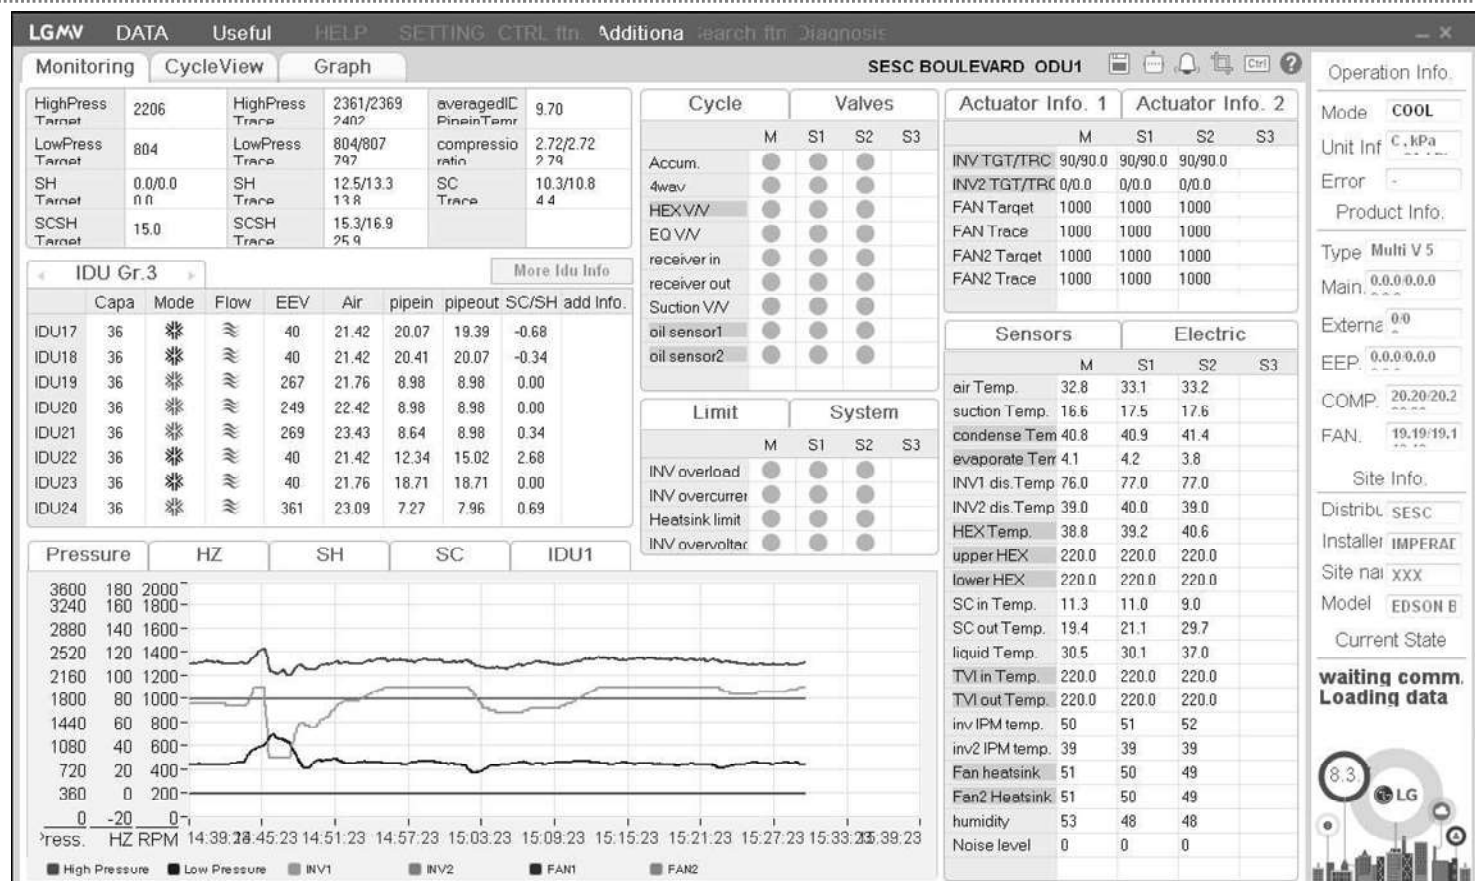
LGMV DATA Useful HELP SETTING CTRL ftn. Additiona earch ftn Diagnosis

Monitoring CycleView Graph

SESC BOULEVARD ODU1

| HighPress Target | 2206 | HighPress Trace | 2361/2369 2402 | averagedIDPipeinTemp | 9.70 |
|---|---|---|---|---|---|
| LowPress Target | 804 | LowPress Trace | 804/807 797 | compression ratio | 2.72/2.72 2.79 |
| SH Target | 0.0/0.0 0.0 | SH Trace | 12.5/13.3 13.8 | SC Trace | 10.3/10.8 4.4 |
| SCSH Target | 15.0 | SCSH Trace | 15.3/16.9 25.9 | | |

IDU Gr.3 More Idu Info

| | Capa | Mode | Flow | EEV | Air | pipein | pipeout | SC/SH | add Info. |
|---|---|---|---|---|---|---|---|---|---|
| IDU17 | 36 | | | 40 | 21.42 | 20.07 | 19.39 | -0.68 | |
| IDU18 | 36 | | | 40 | 21.42 | 20.41 | 20.07 | -0.34 | |
| IDU19 | 36 | | | 267 | 21.76 | 8.98 | 8.98 | 0.00 | |
| IDU20 | 36 | | | 249 | 22.42 | 8.98 | 8.98 | 0.00 | |
| IDU21 | 36 | | | 269 | 23.43 | 8.64 | 8.98 | 0.34 | |
| IDU22 | 36 | | | 40 | 21.42 | 12.34 | 15.02 | 2.68 | |
| IDU23 | 36 | | | 40 | 21.76 | 18.71 | 18.71 | 0.00 | |
| IDU24 | 36 | | | 361 | 23.09 | 7.27 | 7.96 | 0.69 | |

Pressure HZ SH SC IDU1

3600 180 2000
3240 160 1800
2880 140 1600
2520 120 1400
2160 100 1200
1800 80 1000
1440 60 800
1080 40 600
720 20 400
360 0 200
0 -20 0
Press. HZ RPM 14:39:23 14:45:23 14:51:23 14:57:23 15:03:23 15:09:23 15:15:23 15:21:23 15:27:23 15:33:23 15:39:23

High Pressure Low Pressure INV1 INV2 FAN1 FAN2

Cycle Valves
M S1 S2 S3
Accum.
4way
HEX V/V
EQ V/V
receiver in
receiver out
Suction V/V
oil sensor1
oil sensor2

Limit System
M S1 S2 S3
INV overload
INV overcurrent
Heatsink limit
INV overvoltage

Actuator Info. 1 Actuator Info. 2

| | M | S1 | S2 | S3 |
|---|---|---|---|---|
| INV TGT/TRC | 90/90.0 | 90/90.0 | 90/90.0 | |
| INV2 TGT/TRC | 0/0.0 | 0/0.0 | 0/0.0 | |
| FAN Target | 1000 | 1000 | 1000 | |
| FAN Trace | 1000 | 1000 | 1000 | |
| FAN2 Target | 1000 | 1000 | 1000 | |
| FAN2 Trace | 1000 | 1000 | 1000 | |

Sensors Electric

| | M | S1 | S2 | S3 |
|---|---|---|---|---|
| air Temp. | 32.8 | 33.1 | 33.2 | |
| suction Temp. | 16.6 | 17.5 | 17.6 | |
| condense Temp | 40.8 | 40.9 | 41.4 | |
| evaporate Temp | 4.1 | 4.2 | 3.8 | |
| INV1 dis.Temp | 76.0 | 77.0 | 77.0 | |
| INV2 dis.Temp | 39.0 | 40.0 | 39.0 | |
| HEX Temp. | 38.8 | 39.2 | 40.6 | |
| upper HEX | 220.0 | 220.0 | 220.0 | |
| lower HEX | 220.0 | 220.0 | 220.0 | |
| SC in Temp. | 11.3 | 11.0 | 9.0 | |
| SC out Temp. | 19.4 | 21.1 | 29.7 | |
| liquid Temp. | 30.5 | 30.1 | 37.0 | |
| TVI in Temp. | 220.0 | 220.0 | 220.0 | |
| TVI out Temp. | 220.0 | 220.0 | 220.0 | |
| inv IPM temp. | 50 | 51 | 52 | |
| inv2 IPM temp. | 39 | 39 | 39 | |
| Fan heatsink | 51 | 50 | 49 | |
| Fan2 Heatsink | 51 | 50 | 49 | |
| humidity | 53 | 48 | 48 | |
| Noise level | 0 | 0 | 0 | |

Operation Info.
Mode COOL
Unit Inf C, kPa
Error -
Product Info.
Type Multi V 5
Main 0.0.0/0.0.0
Externa 0.0
EEP 0.0.0/0.0.0
COMP 20.20/20.2
FAN 19.19/19.1
Site Info.
Distribu SESC
Installer IMPERAT
Site nai XXX
Model EDSON B
Current State
waiting comm.
Loading data
8.3
LG